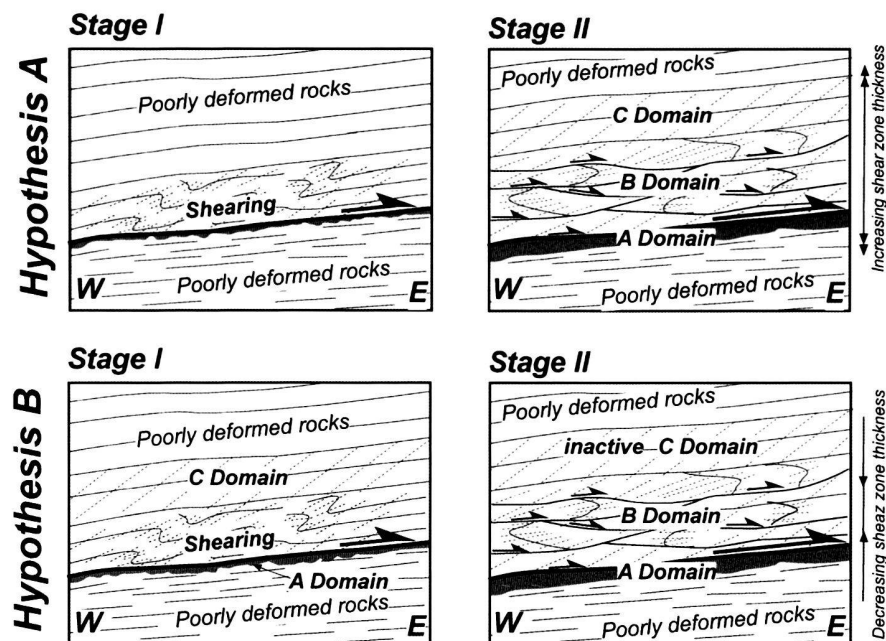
Hypothesis A

Stage I

Poorly deformed rocks

Shearing

W

Poorly deformed rocks

E

Stage II

Poorly deformed rocks

C Domain

B Domain

A Domain

W

Poorly deformed rocks

E

Increasing shear zone thickness

Hypothesis B

Stage I

Poorly deformed rocks

C Domain

Shearing

A Domain

W

Poorly deformed rocks

E

Stage II

Poorly deformed rocks

inactive C Domain

B Domain

A Domain

W

Poorly deformed rocks

E

Decreasing sheaz zone thickness